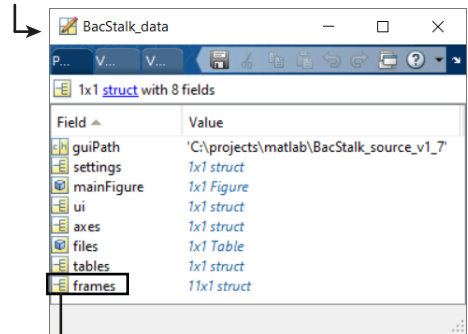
BacStalk_data

P... V... V...

1x1 struct with 8 fields

| Field ▲ | Value |
|---|---|
| guiPath | 'C:\projects\matlab\BacStalk_source_v1_7' |
| settings | 1x1 struct |
| mainFigure | 1x1 Figure |
| ui | 1x1 struct |
| axes | 1x1 struct |
| files | 1x1 Table |
| tables | 1x1 struct |
| frames | 11x1 struct |